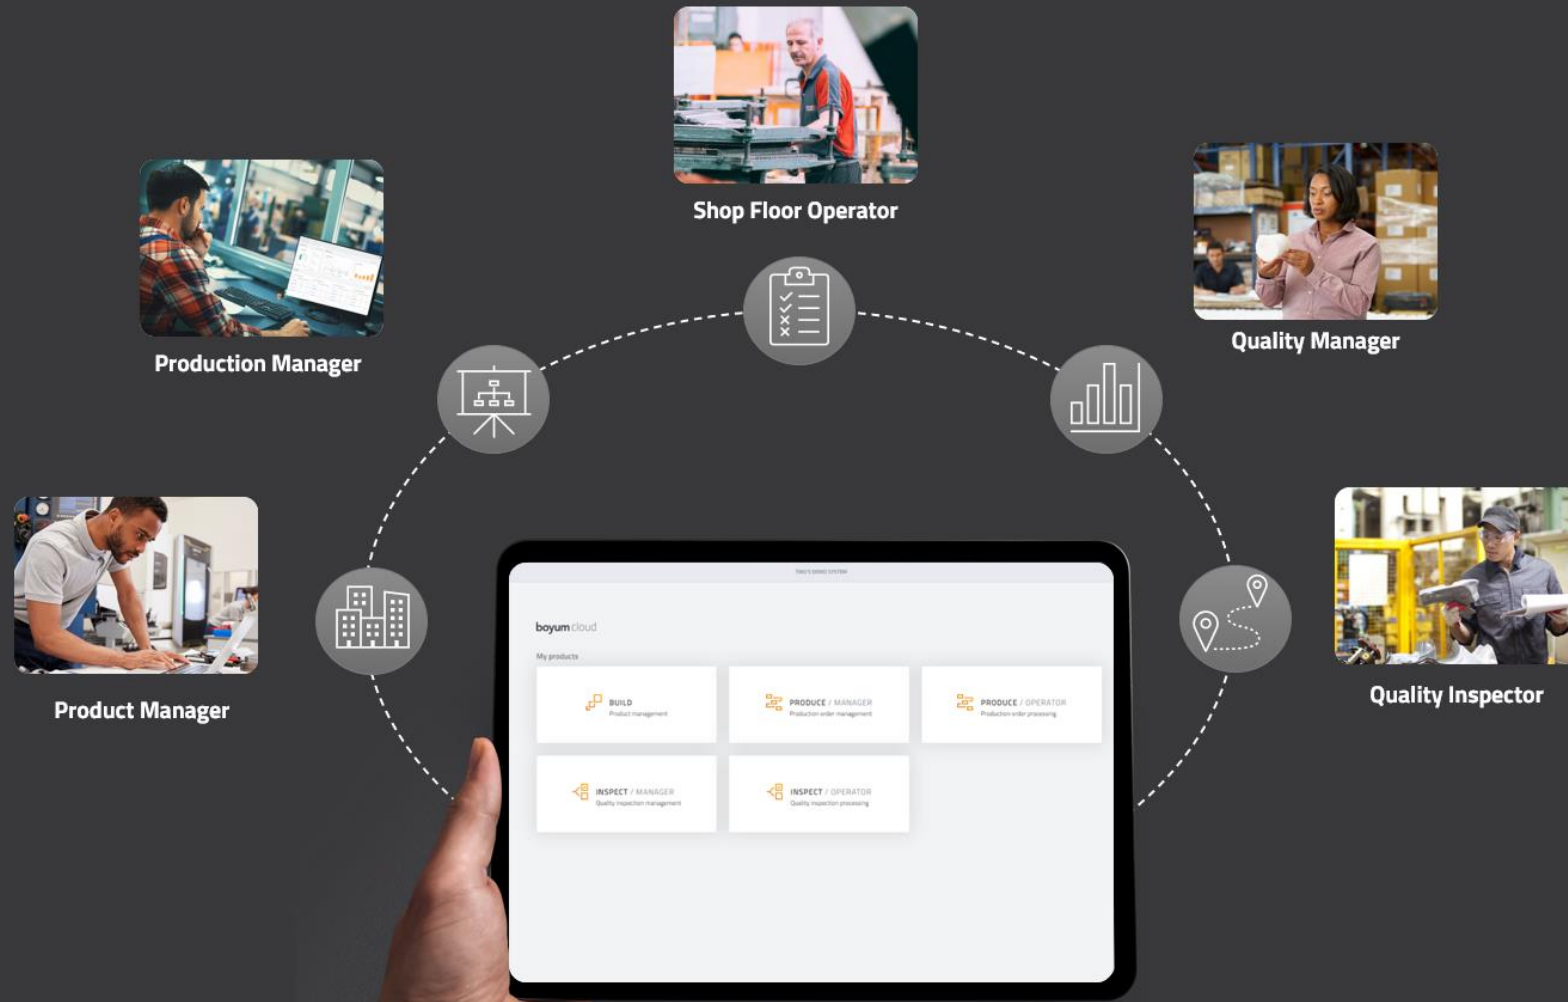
Shop Floor Operator

Production Manager

Quality Manager

Product Manager

Quality Inspector

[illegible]

boyum cloud

My products

BUILD
Product management

PRODUCE / MANAGER
Production order management

PRODUCE / OPERATOR
Production order processing

INSPECT / MANAGER
Quality inspection management

INSPECT / OPERATOR
Quality inspection processing